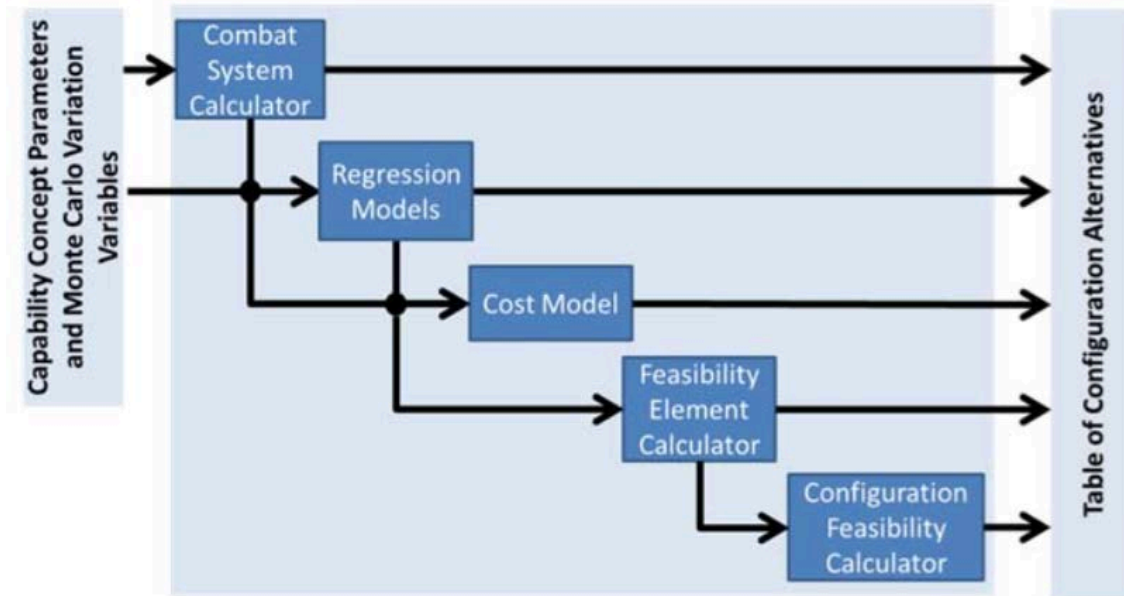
Capability Concept Parameters and Monte Carlo Variation Variables

Combat System Calculator

Regression Models

Cost Model

Feasibility Element Calculator

Configuration Feasibility Calculator

Table of Configuration Alternatives